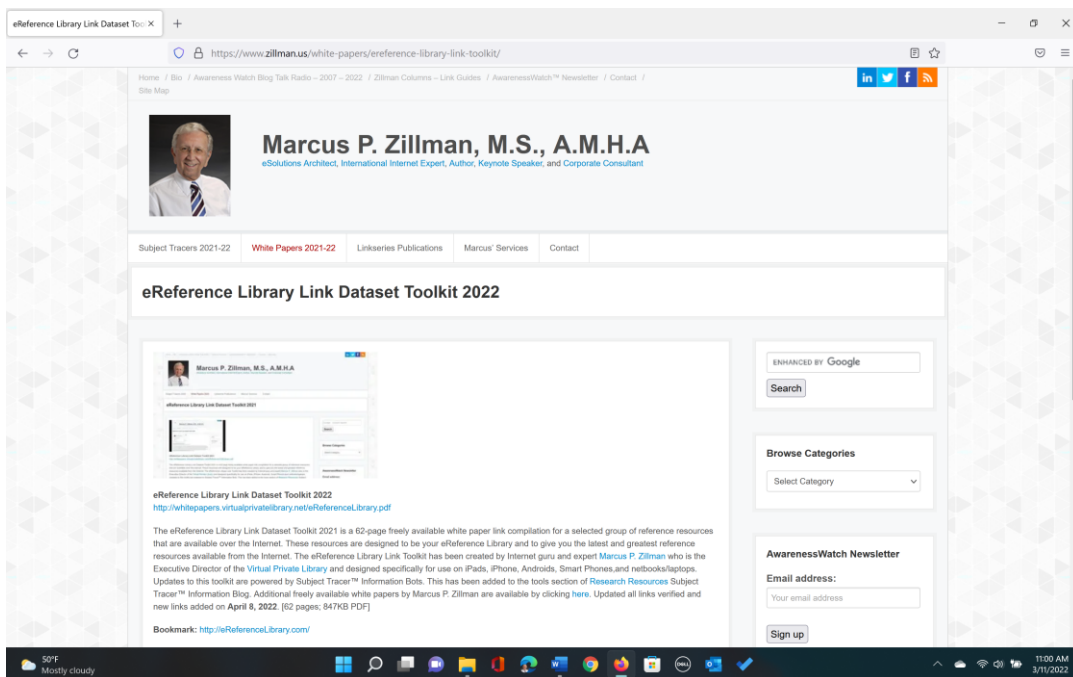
eReference Library Link Dataset Too ×

https://www.zillman.us/white-papers/ereference-library-link-toolkit/

Home / Bio / Awareness Watch Blog Talk Radio – 2007 – 2022 / Zillman Columns – Link Guides / AwarenessWatch™ Newsletter / Contact / Site Map

Marcus P. Zillman, M.S., A.M.H.A
eSolutions Architect, International Internet Expert, Author, Keynote Speaker, and Corporate Consultant

Subject Tracers 2021-22 | White Papers 2021-22 | Linkseries Publications | Marcus' Services | Contact

eReference Library Link Dataset Toolkit 2022

eReference Library Link Dataset Toolkit 2022
http://whitepapers.virtualprivatelibrary.net/eReferenceLibrary.pdf

The eReference Library Link Dataset Toolkit 2021 is a 62-page freely available white paper link compilation for a selected group of reference resources that are available over the Internet. These resources are designed to be your eReference Library and to give you the latest and greatest reference resources available from the Internet. The eReference Library Link Toolkit has been created by Internet guru and expert Marcus P. Zillman who is the Executive Director of the Virtual Private Library and designed specifically for use on iPads, iPhone, Androids, Smart Phones,and netbooks/laptops. Updates to this toolkit are powered by Subject Tracer™ Information Bots. This has been added to the tools section of Research Resources Subject Tracer™ Information Blog. Additional freely available white papers by Marcus P. Zillman are available by clicking here. Updated all links verified and new links added on April 8, 2022. [62 pages; 847KB PDF]

Bookmark: http://eReferenceLibrary.com/

ENHANCED BY Google
Search

Browse Categories
Select Category

AwarenessWatch Newsletter
Email address:
Your email address
Sign up

50°F
Mostly cloudy

11:00 AM
3/11/2022